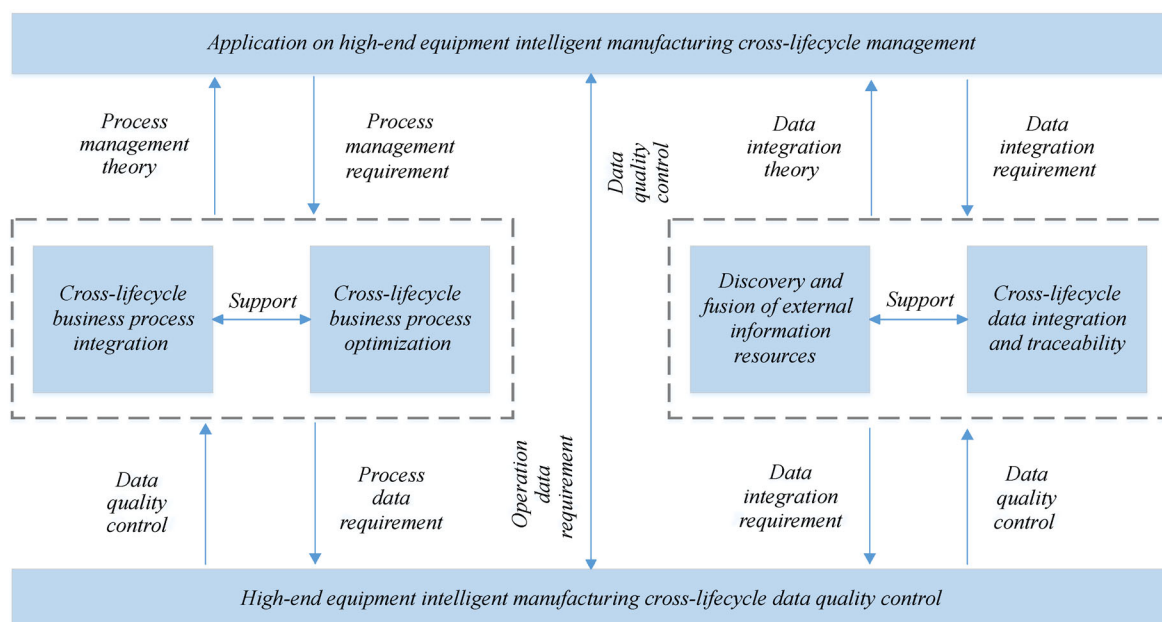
Application on high-end equipment intelligent manufacturing cross-lifecycle management

Process management theory

Process management requirement

Data quality control

Data integration theory

Data integration requirement

Cross-lifecycle business process integration

Support

Cross-lifecycle business process optimization

Discovery and fusion of external information resources

Support

Cross-lifecycle data integration and traceability

Data quality control

Process data requirement

Operation data requirement

Data integration requirement

Data quality control

High-end equipment intelligent manufacturing cross-lifecycle data quality control